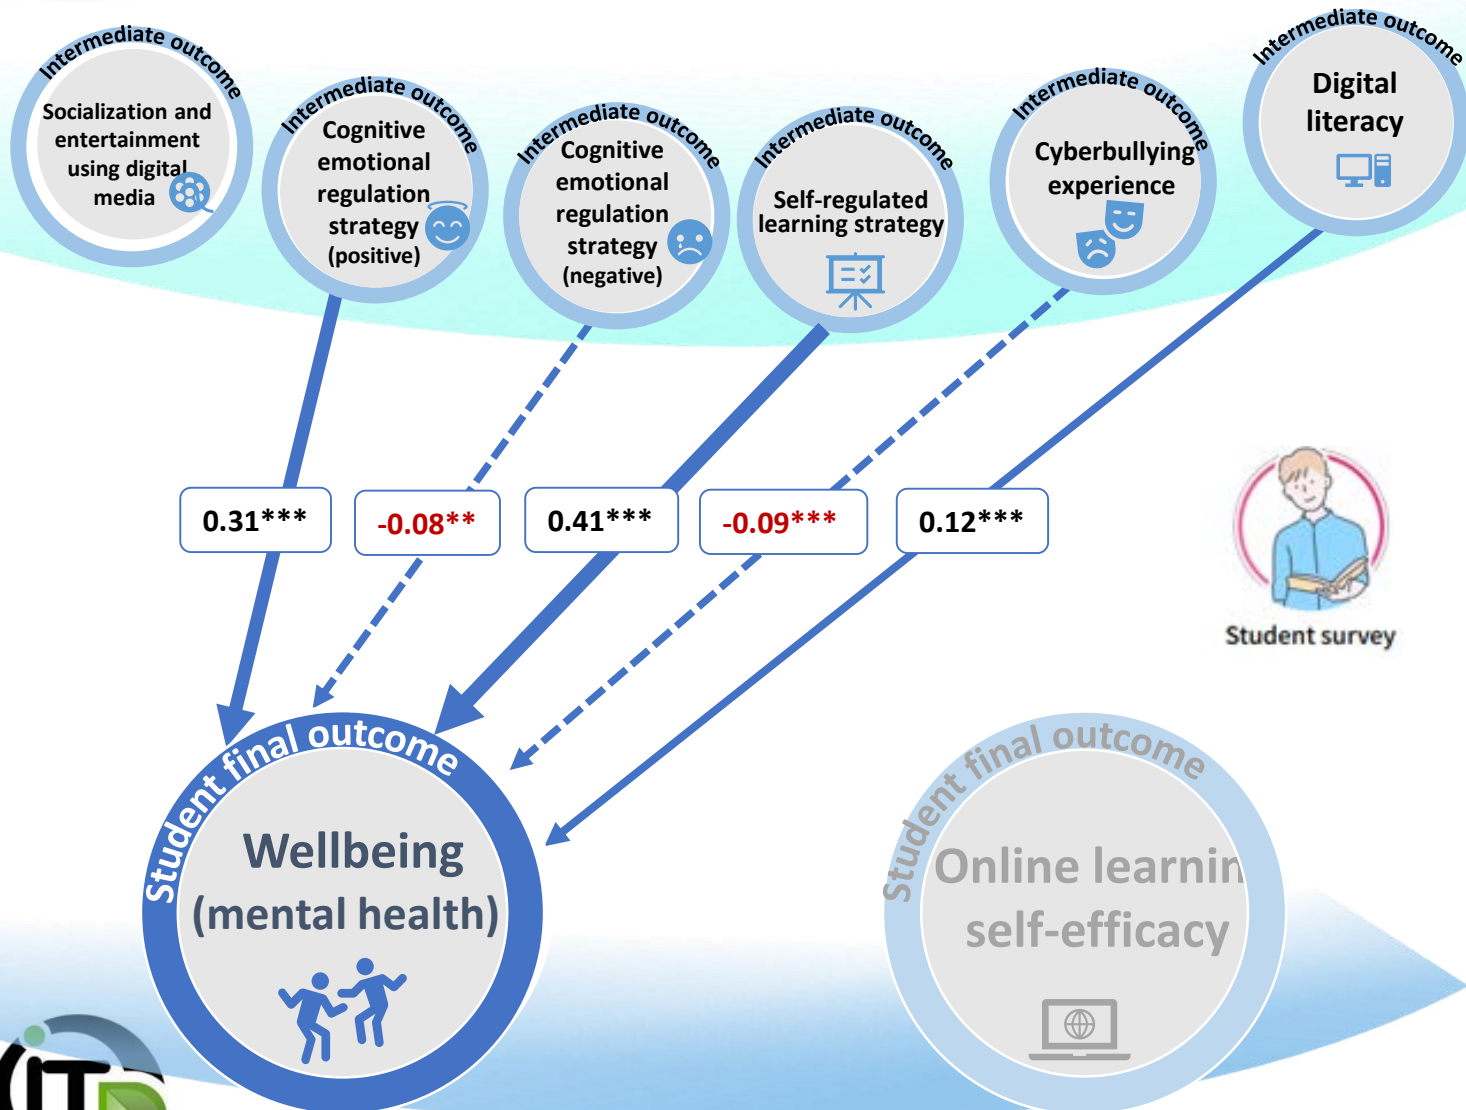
Intermediate outcome
Socialization and entertainment using digital media

Intermediate outcome
Cognitive emotional regulation strategy (positive)

Intermediate outcome
Cognitive emotional regulation strategy (negative)

Intermediate outcome
Self-regulated learning strategy

Intermediate outcome
Cyberbullying experience

Intermediate outcome
Digital literacy

0.31***

-0.08**

0.41***

-0.09***

0.12***

Student survey

Student final outcome
Wellbeing (mental health)

Student final outcome
Online learnin self-efficacy